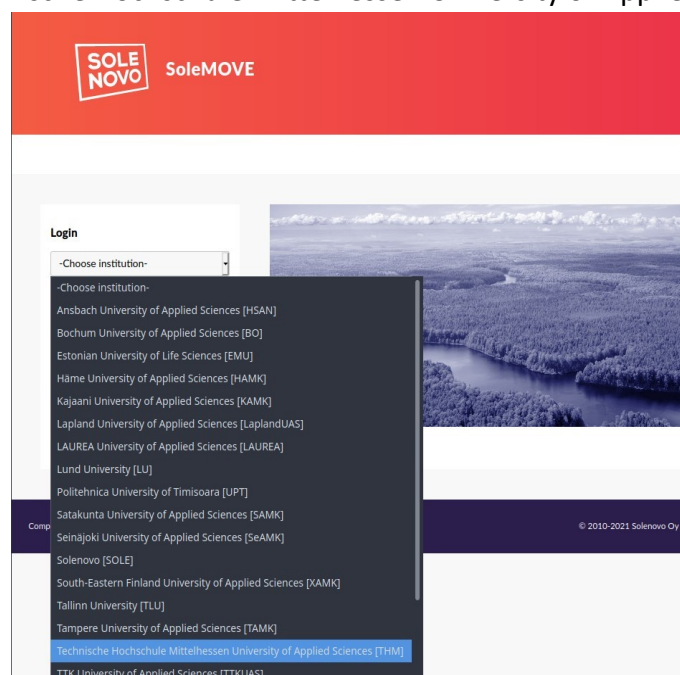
SOLE NOVO SoleMOVE

Login

-Choose institution-

-Choose institution-
Ansbach University of Applied Sciences [HSAN]
Bochum University of Applied Sciences [BO]
Estonian University of Life Sciences [EMU]
Häme University of Applied Sciences [HAMK]
Kajaani University of Applied Sciences [KAMK]
Lapland University of Applied Sciences [LaplandUAS]
LAUREA University of Applied Sciences [LAUREA]
Lund University [LU]
Politehnica University of Timisoara [UPT]
Satakunta University of Applied Sciences [SAMK]
Seinäjoki University of Applied Sciences [SeAMK]
Solenovo [SOLE]
South-Eastern Finland University of Applied Sciences [XAMK]
Tallinn University [TLU]
Tampere University of Applied Sciences [TAMK]
Technische Hochschule Mittelhessen University of Applied Sciences [THM]
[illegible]

Comp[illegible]

© 2010-2021 Solenovo Oy